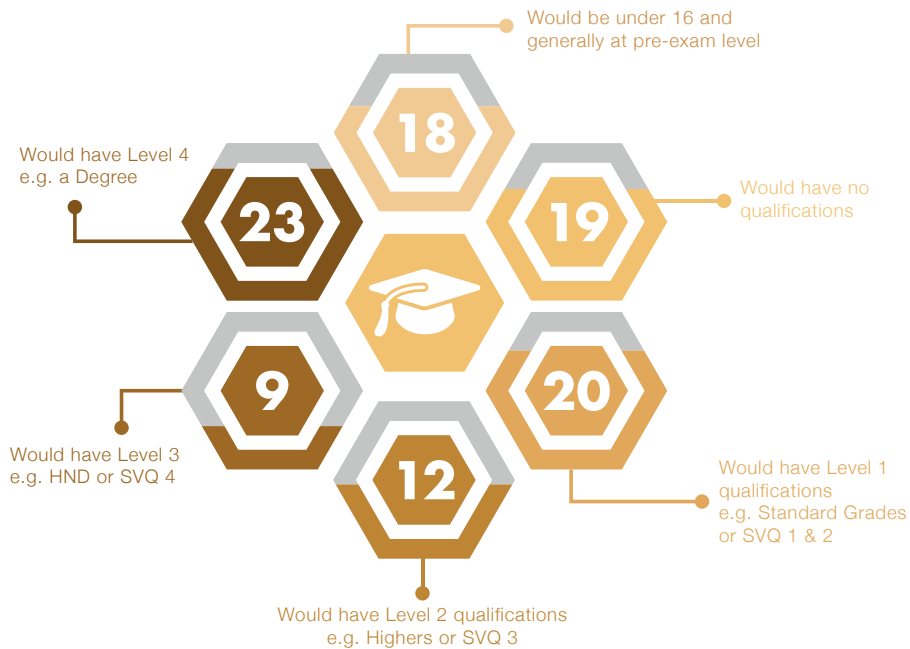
Would be under 16 and generally at pre-exam level

18

Would have Level 4 e.g. a Degree

23

19

Would have no qualifications

9

20

Would have Level 3 e.g. HND or SVQ 4

12

Would have Level 1 qualifications e.g. Standard Grades or SVQ 1 & 2

Would have Level 2 qualifications e.g. Highers or SVQ 3